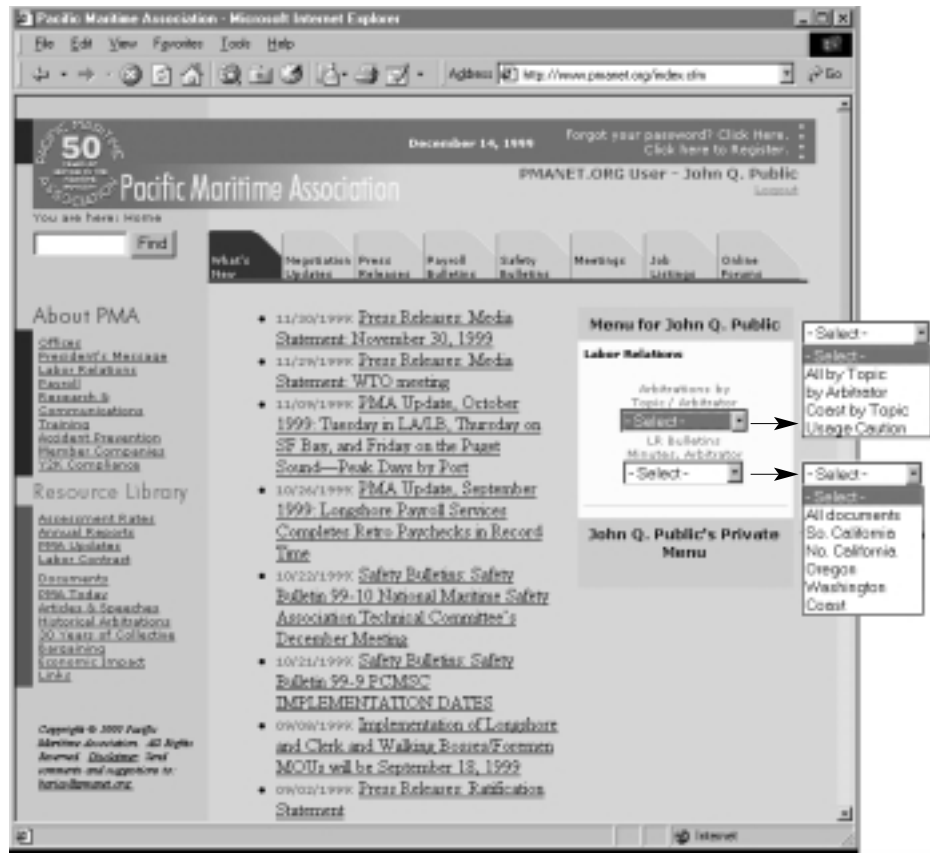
Pacific Maritime Association - Microsoft Internet Explorer

File Edit View Favorites Tools Help

Address http://www.pmanet.org/index.cfm Go

50 Pacific Maritime Association

December 14, 1999

Forgot your password? Click Here. Click here to Register.

PMANET.ORG User - John Q. Public

Logout

You are here: Home

Find

What's New | Negotiation Updates | Press Releases | Payroll Bulletins | Safety Bulletins | Meetings | Job Listings | Online Forums

About PMA

Offices
President's Message
Labor Relations
Payroll
Research & Communications
Training
Accident Prevention
Member Companies
Y2K Compliance

Resource Library

Assessment Rates
Annual Reports
PMA Updates
Labor Contract

Documents
PMA Today
Articles & Speeches
Historical Arbitrations
30 Years of Collective Bargaining
Economic Impact
Links

Copyright © 1999 Pacific Maritime Association. All Rights Reserved. Disclaimer. Send comments and suggestions to: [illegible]@pmanet.org

• 11/30/1999 Press Releases: Media Statement: November 30, 1999
• 11/29/1999 Press Releases: Media Statement: WTO meeting
• 11/09/1999 PMA Update, October 1999: Tuesday in LA/LB, Thursday on SF Bay, and Friday on the Puget Sound—Peak Days by Port
• 10/26/1999 PMA Update, September 1999: Longshore Payroll Services Completes Retro Paychecks in Record Time
• 10/22/1999 Safety Bulletins: Safety Bulletin 99-10 National Maritime Safety Association Technical Committee's December Meeting
• 10/21/1999 Safety Bulletins: Safety Bulletin 99-9 PCMSC IMPLEMENTATION DATES
• 09/09/1999 Implementation of Longshore and Clerk and Walking Bosses/Foremen MOUs will be September 18, 1999
• 09/02/1999 Press Releases: Ratification Statement

Menu for John Q. Public

Labor Relations

Arbitrations by Topic / Arbitrator
-Select-

LR Bulletins Minutes, Arbitrator
-Select-

John Q. Public's Private Menu

-Select-
-Select-
All by Topic
by Arbitrator
Coast by Topic
Usage Caution

-Select-
-Select-
All documents
So. California
No. California
Oregon
Washington
Coast

Internet